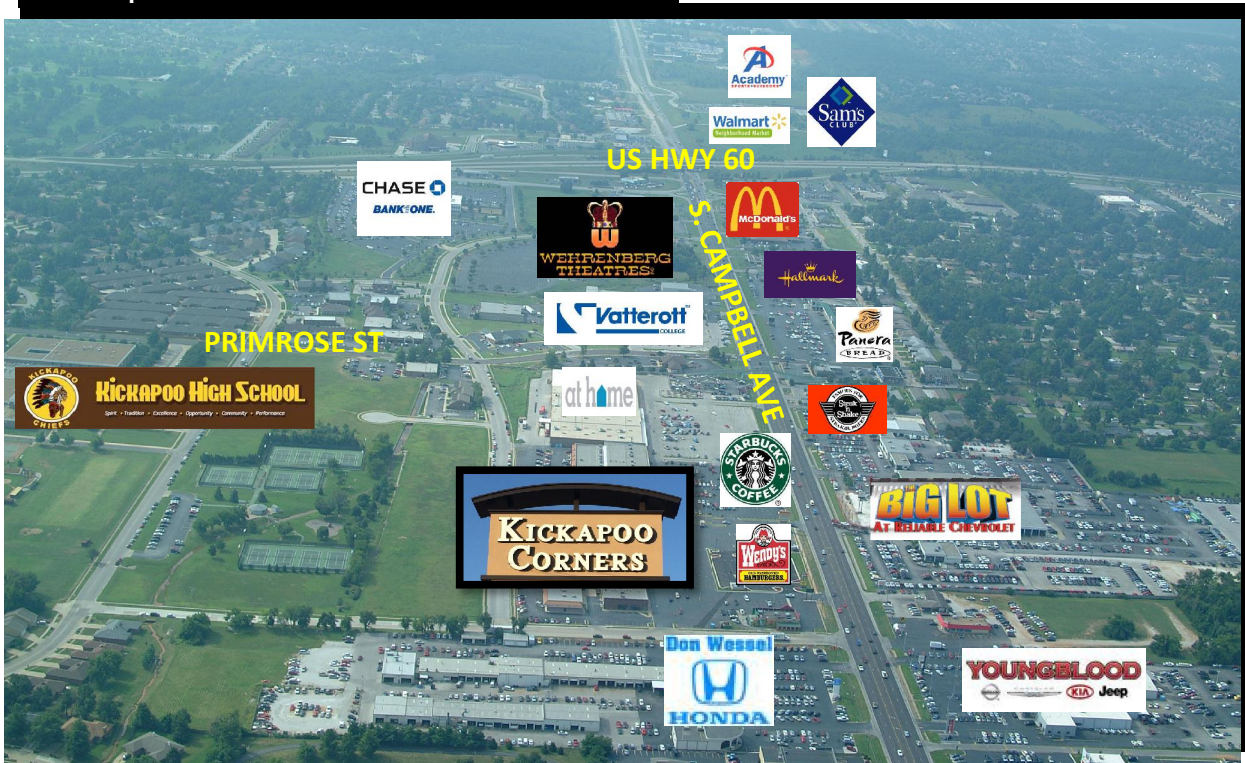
Academy SPORTS+OUTDOORS

Sam's CLUB

Walmart Neighborhood Market

US HWY 60

CHASE BANK ONE.

McDonald's

WEHRENBERG THEATRES

S. CAMPBELL AVE

Hallmark

Vatterott COLLEGE

Panera BREAD

PRIMROSE ST

KICKAPOO CHIEFS

KICKAPOO HIGH SCHOOL

Spirit • Tradition • Excellence • Opportunity • Community • Performance

at home

Steak n Shake

STARBUCKS COFFEE

BIG LOT AT RELIABLE CHEVROLET

KICKAPOO CORNERS

Wendy's OLD FASHIONED HAMBURGERS

Don Wessel

HONDA

YOUNGBLOOD

KIA Jeep